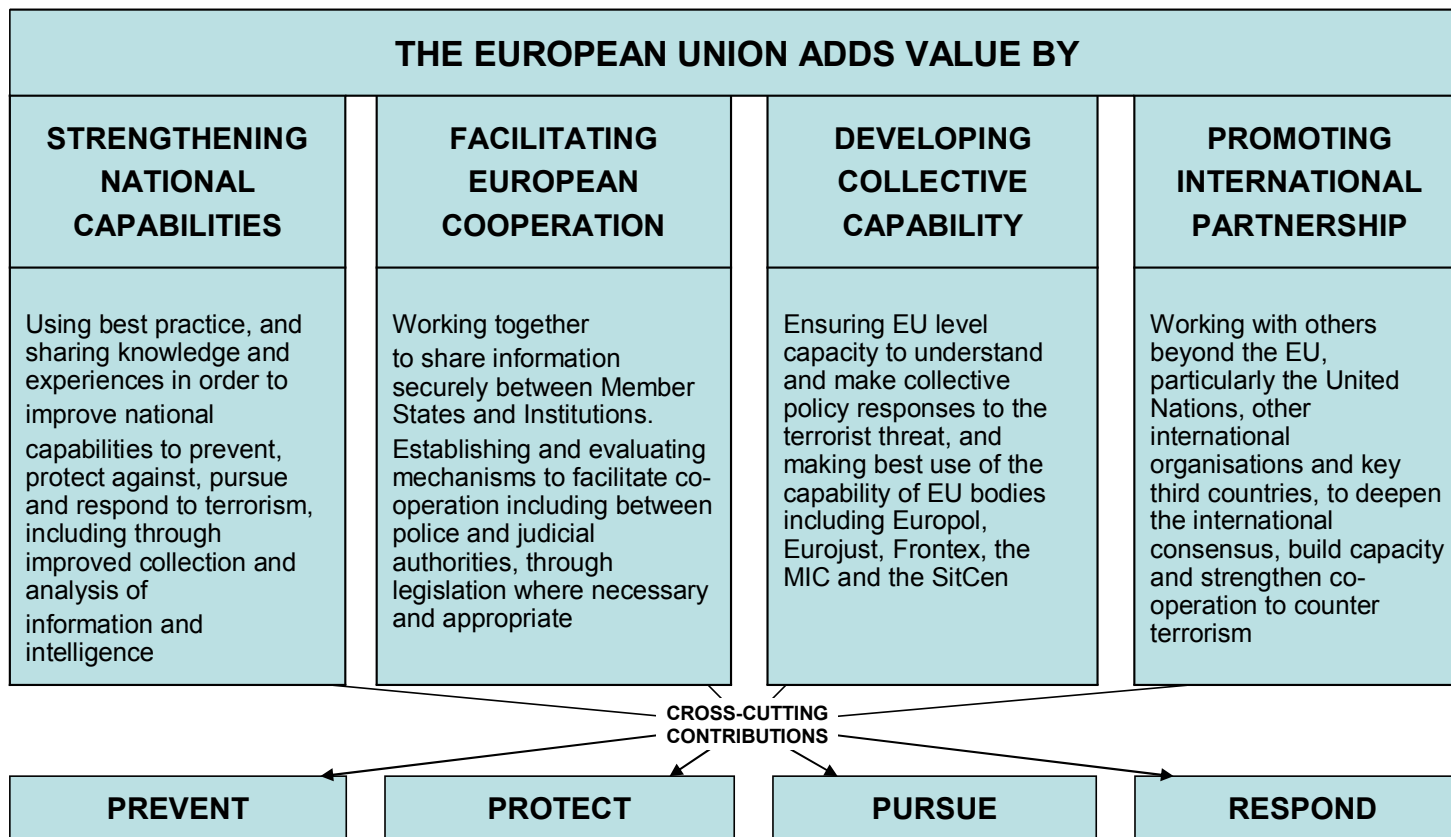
THE EUROPEAN UNION ADDS VALUE BY

STRENGTHENING NATIONAL CAPABILITIES

Using best practice, and sharing knowledge and experiences in order to improve national capabilities to prevent, protect against, pursue and respond to terrorism, including through improved collection and analysis of information and intelligence

FACILITATING EUROPEAN COOPERATION

Working together to share information securely between Member States and Institutions.

Establishing and evaluating mechanisms to facilitate cooperation including between police and judicial authorities, through legislation where necessary and appropriate

DEVELOPING COLLECTIVE CAPABILITY

Ensuring EU level capacity to understand and make collective policy responses to the terrorist threat, and making best use of the capability of EU bodies including Europol, Eurojust, Frontex, the MIC and the SitCen

PROMOTING INTERNATIONAL PARTNERSHIP

Working with others beyond the EU, particularly the United Nations, other international organisations and key third countries, to deepen the international consensus, build capacity and strengthen cooperation to counter terrorism

CROSS-CUTTING CONTRIBUTIONS

PREVENT

PROTECT

PURSUE

RESPOND